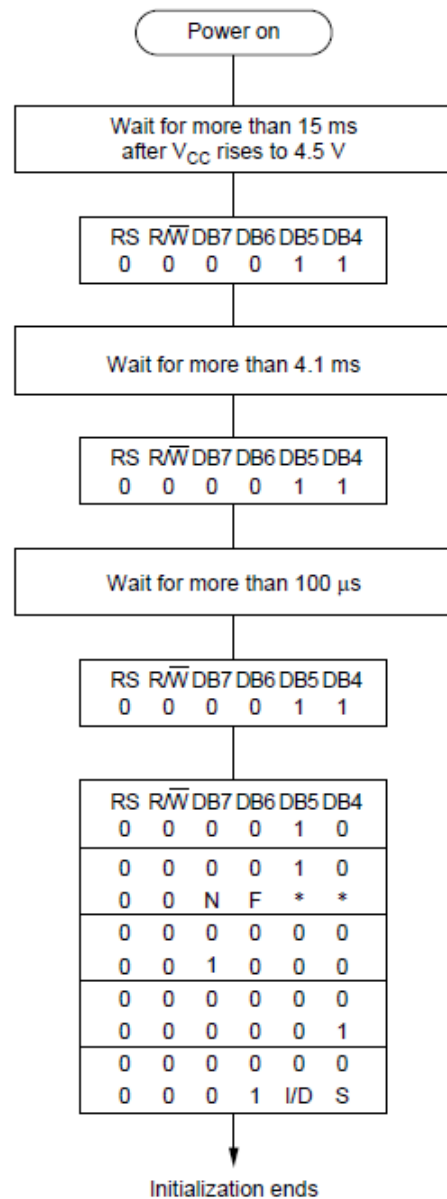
Power on

Wait for more than 15 ms after $V_{CC}$ rises to 4.5 V

| RS | $R/\overline{W}$ | DB7 | DB6 | DB5 | DB4 |
|---|---|---|---|---|---|
| 0 | 0 | 0 | 0 | 1 | 1 |

Wait for more than 4.1 ms

| RS | $R/\overline{W}$ | DB7 | DB6 | DB5 | DB4 |
|---|---|---|---|---|---|
| 0 | 0 | 0 | 0 | 1 | 1 |

Wait for more than 100 μs

| RS | $R/\overline{W}$ | DB7 | DB6 | DB5 | DB4 |
|---|---|---|---|---|---|
| 0 | 0 | 0 | 0 | 1 | 1 |

| RS | $R/\overline{W}$ | DB7 | DB6 | DB5 | DB4 |
|---|---|---|---|---|---|
| 0 | 0 | 0 | 0 | 1 | 0 |
| 0 | 0 | 0 | 0 | 1 | 0 |
| 0 | 0 | N | F | * | * |
| 0 | 0 | 0 | 0 | 0 | 0 |
| 0 | 0 | 1 | 0 | 0 | 0 |
| 0 | 0 | 0 | 0 | 0 | 0 |
| 0 | 0 | 0 | 0 | 0 | 1 |
| 0 | 0 | 0 | 0 | 0 | 0 |
| 0 | 0 | 0 | 1 | I/D | S |

Initialization ends